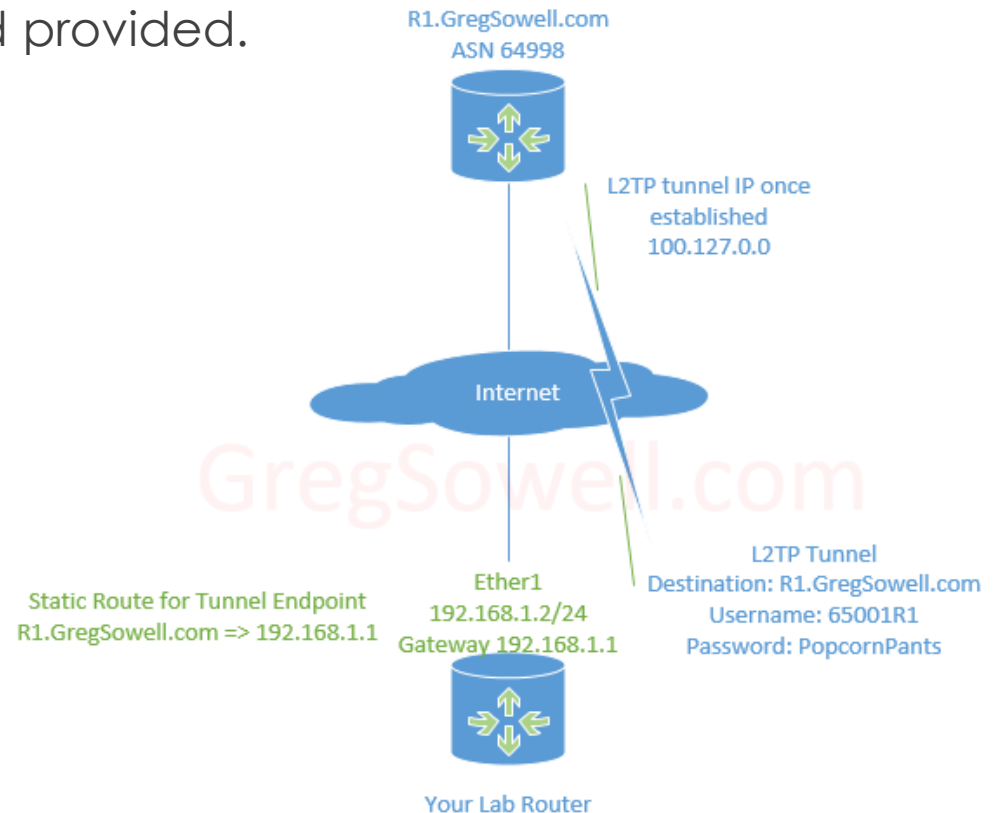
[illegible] provided.

R1.GregSowell.com
ASN 64998

L2TP tunnel IP once established
100.127.0.0

Internet

GregSowell.com

Static Route for Tunnel Endpoint
R1.GregSowell.com => 192.168.1.1

Ether1
192.168.1.2/24
Gateway 192.168.1.1

L2TP Tunnel
Destination: R1.GregSowell.com
Username: 65001R1
Password: PopcornPants

Your Lab Router